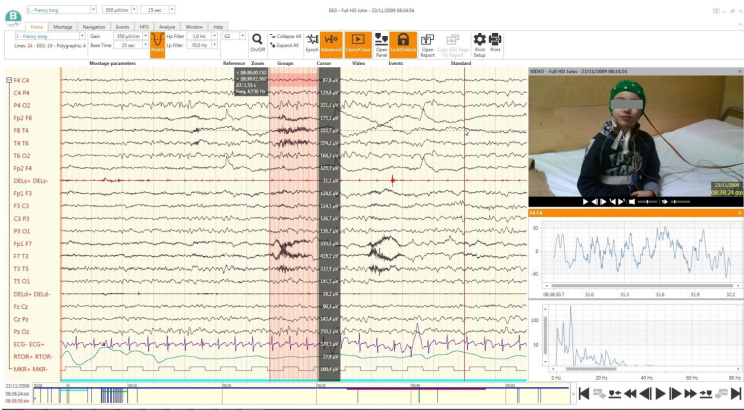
EEG - Full HD Jules - 23/11/2009 08:36:54

1 - Fancy long | 350 µV/cm | 15 sec

Home | Montage | Navigation | Events | HFO | Analyse | Window | Help

1 - Fancy long | Gain 350 µV/cm | Base Time 15 sec | Lines 24 - EEG 19 - Polygraphic 4 | Search | Hp Filter 1,0 Hz | Lp Filter 70,0 Hz | Q2 | On/Off | Collapse All | Expand All | Epoch | Advanced | Open/Close | Open Panel | Lock/Unlock | Open Report | Copy EEG Page To Report | Print Setup | Print

Montage parameters | Reference | Zoom | Groups | Cursor | Video | Events | Standard

F4 C4
C4 P4
P4 O2
Fp2 F8
F8 T4
T4 T6
T6 O2
Fp2 F4
DELs+ DELs-
Fp1 F3
F3 C3
C3 P3
P3 O1
Fp1 F7
F7 T3
T3 T5
T5 O1
DELd+ DELd-
Fz Cz
Cz Pz
Pz Oz
ECG- ECG+
RTOR+ RTOR-
MKR+ MKR-

87,8 µV
139,8 µV
73,7 µV
175,1 µV
132,7 µV
224,2 µV
166,3 µV
109,7 µV
31,1 µV
129,0 µV
114,5 µV
123,3 µV
136,7 µV
169,5 µV
428,2 µV
323,5 µV
135,0 µV
59,0 µV
90,1 µV
143,4 µV
250,1 µV
378,8 µV
25,8 µV
100,4 µV

VIDEO - Full HD Jules - 23/11/2009 08:36:54
23/11/2009
08:36:24.00

F4 C4
20
0
-20
08:36:30.7 | 31,0 | 31,3 | 31,6 | 31,9 | 32,2

100
50
0
0 Hz | 20 Hz | 40 Hz | 60 Hz | 80 Hz

23/11/2009
08:36:24.000
08:38:06.0